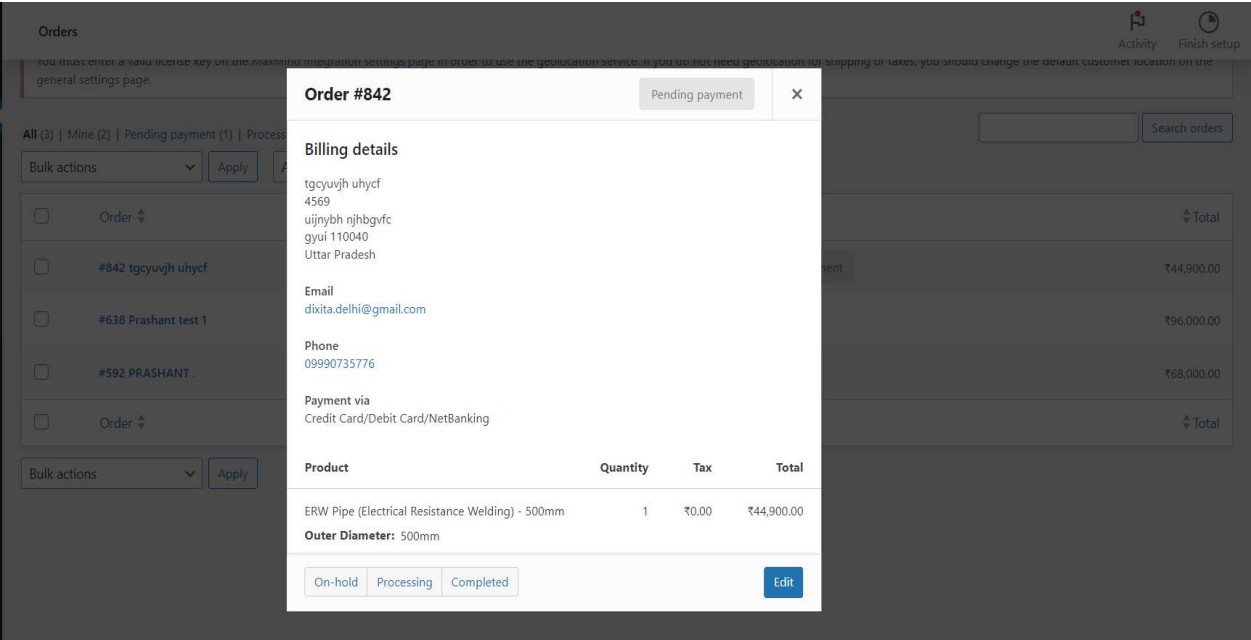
Orders

Activity Finish setup

You must enter a valid license key on the MaxMind Integration settings page in order to use the geolocation service. If you do not need geolocation for shipping or taxes, you should change the default customer location on the general settings page.

All (3) | Mine (2) | Pending payment (1) | Process

Bulk actions Apply

Search orders

| | Order | | Total |
|---|---|---|---|
| | #842 tgcyuvjh uhycf | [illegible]ment | ₹44,900.00 |
| | #638 Prashant test 1 | | ₹96,000.00 |
| | #592 PRASHANT . | | ₹68,000.00 |
| | Order | | Total |

Bulk actions Apply

Order #842

Pending payment

×

Billing details

tgcyuvjh uhycf
4569
uijnybh njhbgvfc
gyui 110040
Uttar Pradesh

Email
dixita.delhi@gmail.com

Phone
09990735776

Payment via
Credit Card/Debit Card/NetBanking

| Product | Quantity | Tax | Total |
|---|---|---|---|
| ERW Pipe (Electrical Resistance Welding) - 500mm | 1 | ₹0.00 | ₹44,900.00 |

Outer Diameter: 500mm

On-hold Processing Completed

Edit